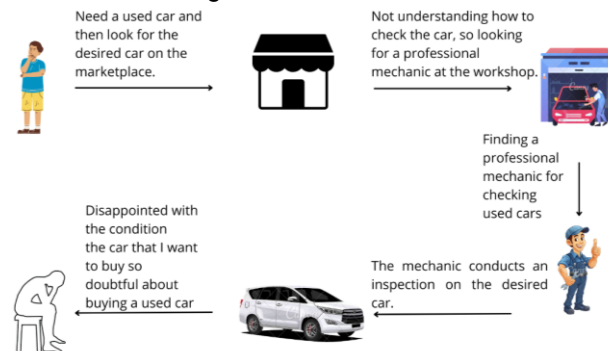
Need a used car and then look for the desired car on the marketplace.

Not understanding how to check the car, so looking for a professional mechanic at the workshop.

Finding a professional mechanic for checking used cars

The mechanic conducts an inspection on the desired car.

Disappointed with the condition the car that I want to buy so doubtful about buying a used car